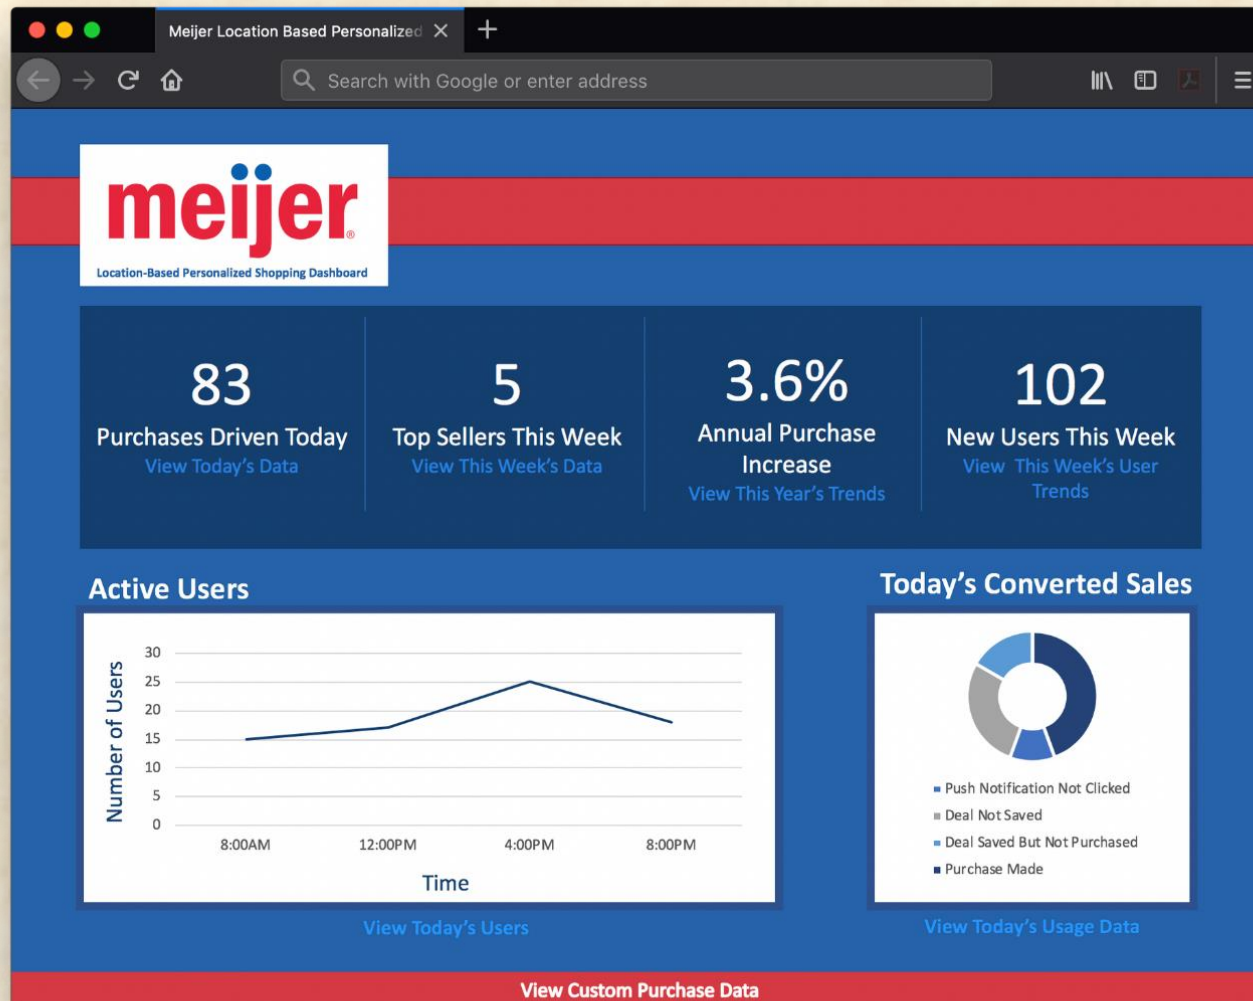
Meijer Location Based Personalized ×

+

Search with Google or enter address

meijer®

Location-Based Personalized Shopping Dashboard

83
Purchases Driven Today
View Today's Data

5
Top Sellers This Week
View This Week's Data

3.6%
Annual Purchase Increase
View This Year's Trends

102
New Users This Week
View This Week's User Trends

Active Users

Number of Users

30
25
20
15
10
5
0

8:00AM
12:00PM
4:00PM
8:00PM

Time

View Today's Users

Today's Converted Sales

Push Notification Not Clicked
Deal Not Saved
Deal Saved But Not Purchased
Purchase Made

View Today's Usage Data

View Custom Purchase Data